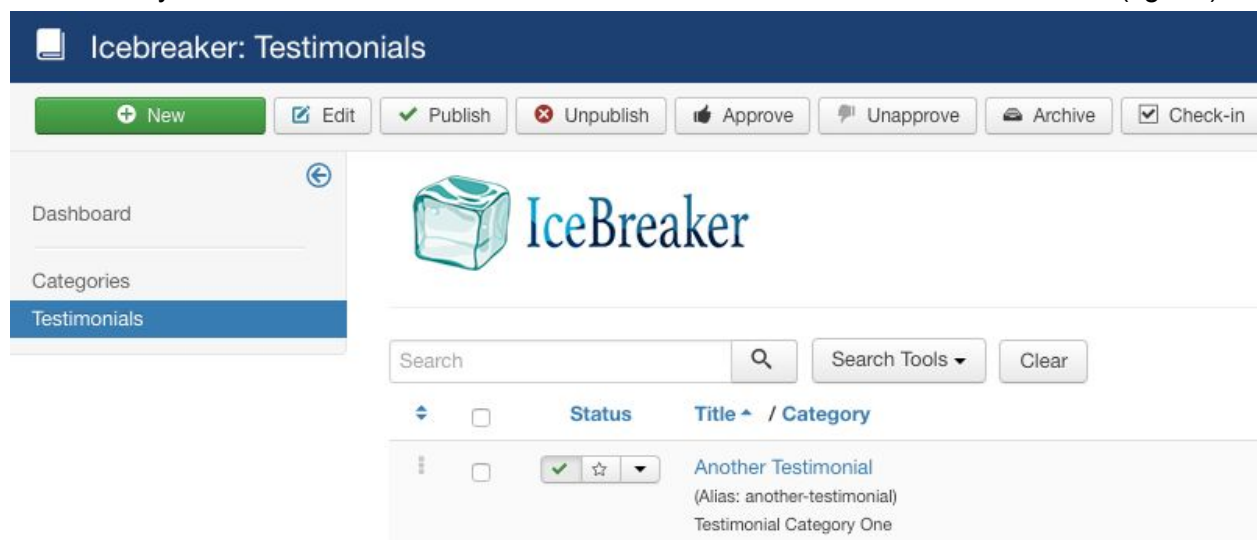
Icebreaker: Testimonials

New | Edit | Publish | Unpublish | Approve | Unapprove | Archive | Check-in

Dashboard

Categories

Testimonials

IceBreaker

Search

Search Tools

Clear

Status

Title / Category

Another Testimonial
(Alias: another-testimonial)
Testimonial Category One